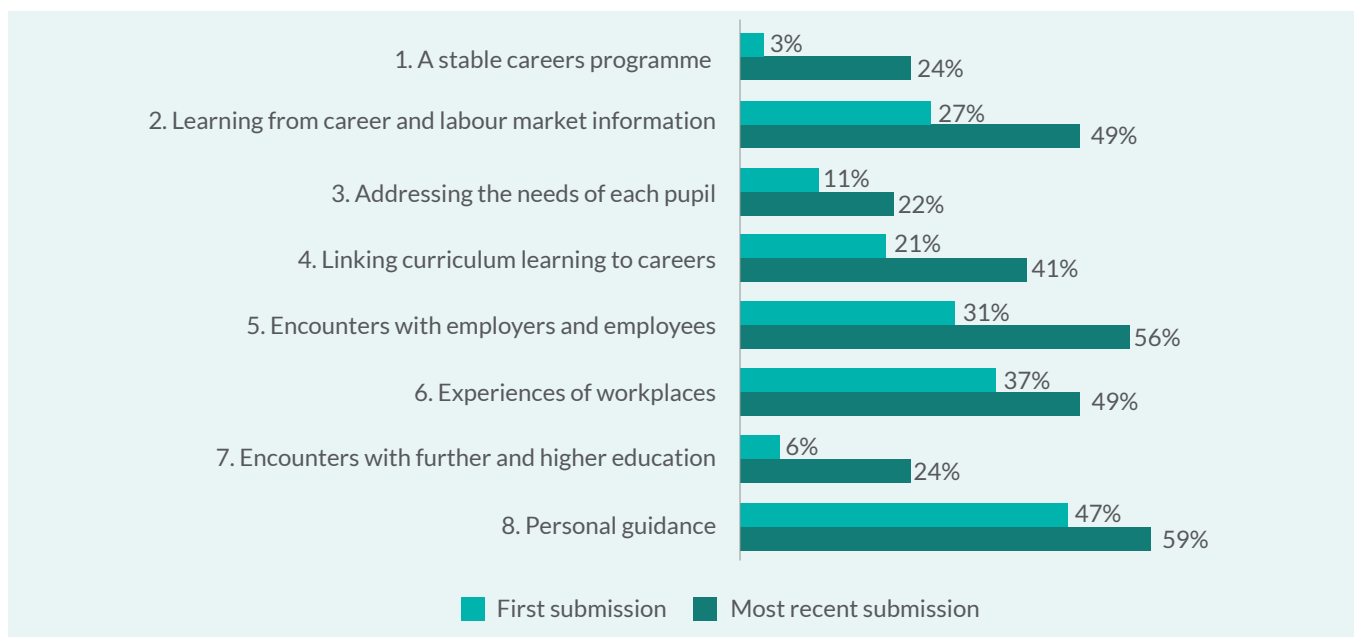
1. A stable careers programme
3%
24%

2. Learning from career and labour market information
27%
49%

3. Addressing the needs of each pupil
11%
22%

4. Linking curriculum learning to careers
21%
41%

5. Encounters with employers and employees
31%
56%

6. Experiences of workplaces
37%
49%

7. Encounters with further and higher education
6%
24%

8. Personal guidance
47%
59%

First submission
Most recent submission